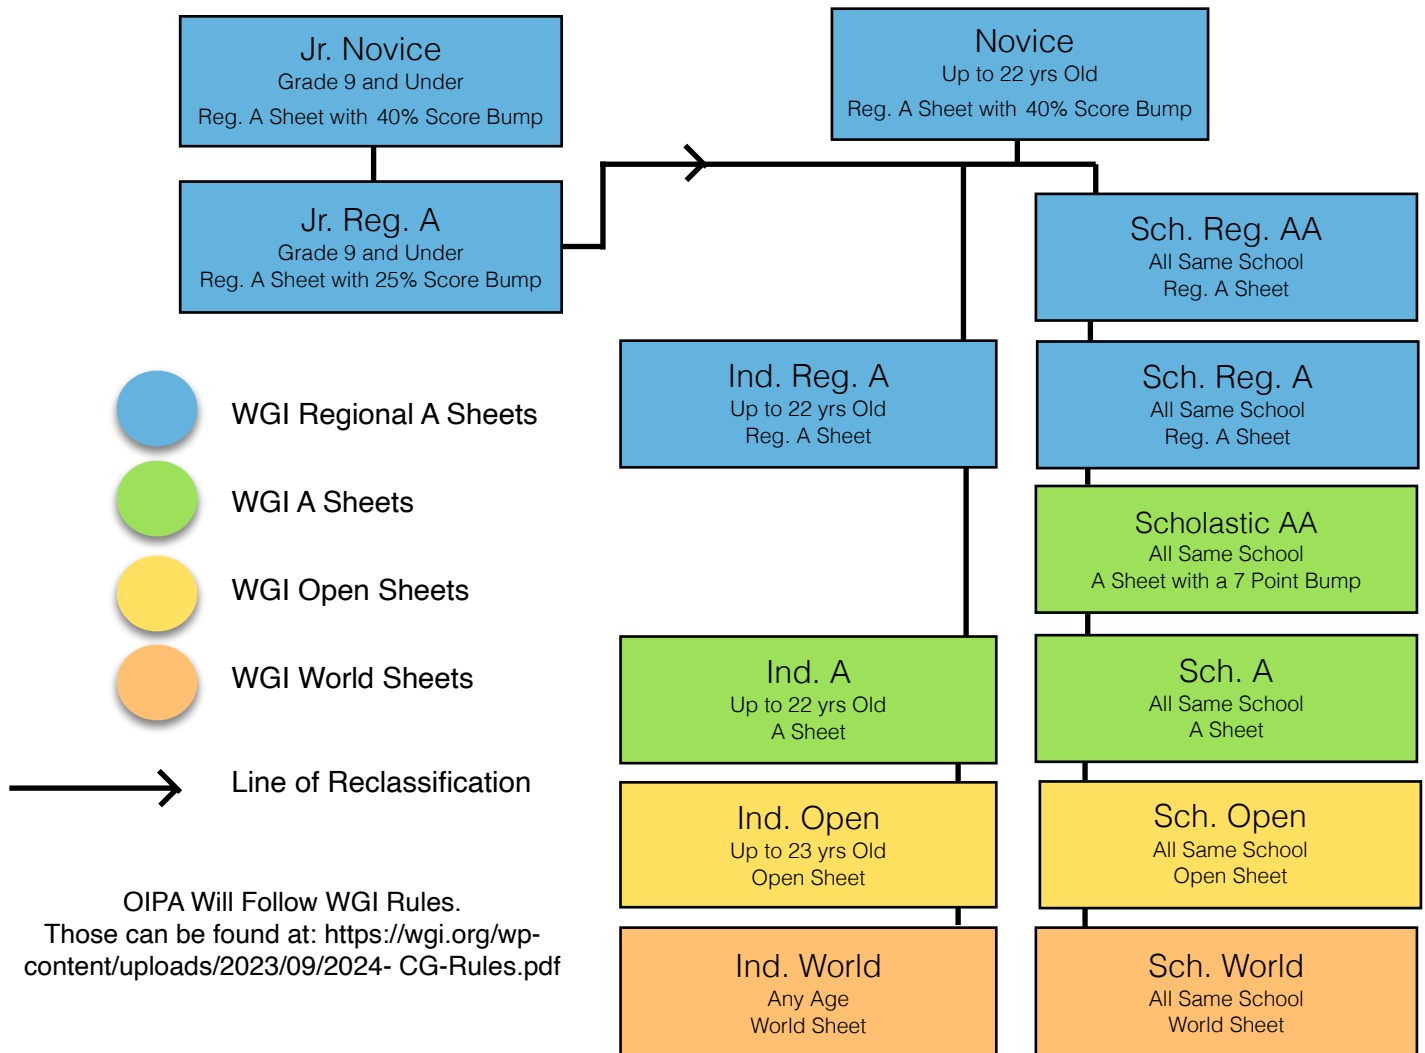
Jr. Novice
Grade 9 and Under
Reg. A Sheet with 40% Score Bump

Jr. Reg. A
Grade 9 and Under
Reg. A Sheet with 25% Score Bump

Novice
Up to 22 yrs Old
Reg. A Sheet with 40% Score Bump

Sch. Reg. AA
All Same School
Reg. A Sheet

Ind. Reg. A
Up to 22 yrs Old
Reg. A Sheet

Sch. Reg. A
All Same School
Reg. A Sheet

Scholastic AA
All Same School
A Sheet with a 7 Point Bump

Ind. A
Up to 22 yrs Old
A Sheet

Sch. A
All Same School
A Sheet

Ind. Open
Up to 23 yrs Old
Open Sheet

Sch. Open
All Same School
Open Sheet

Ind. World
Any Age
World Sheet

Sch. World
All Same School
World Sheet

WGI Regional A Sheets

WGI A Sheets

WGI Open Sheets

WGI World Sheets

Line of Reclassification

OIPA Will Follow WGI Rules.
Those can be found at: https://wgi.org/wp-content/uploads/2023/09/2024- CG-Rules.pdf